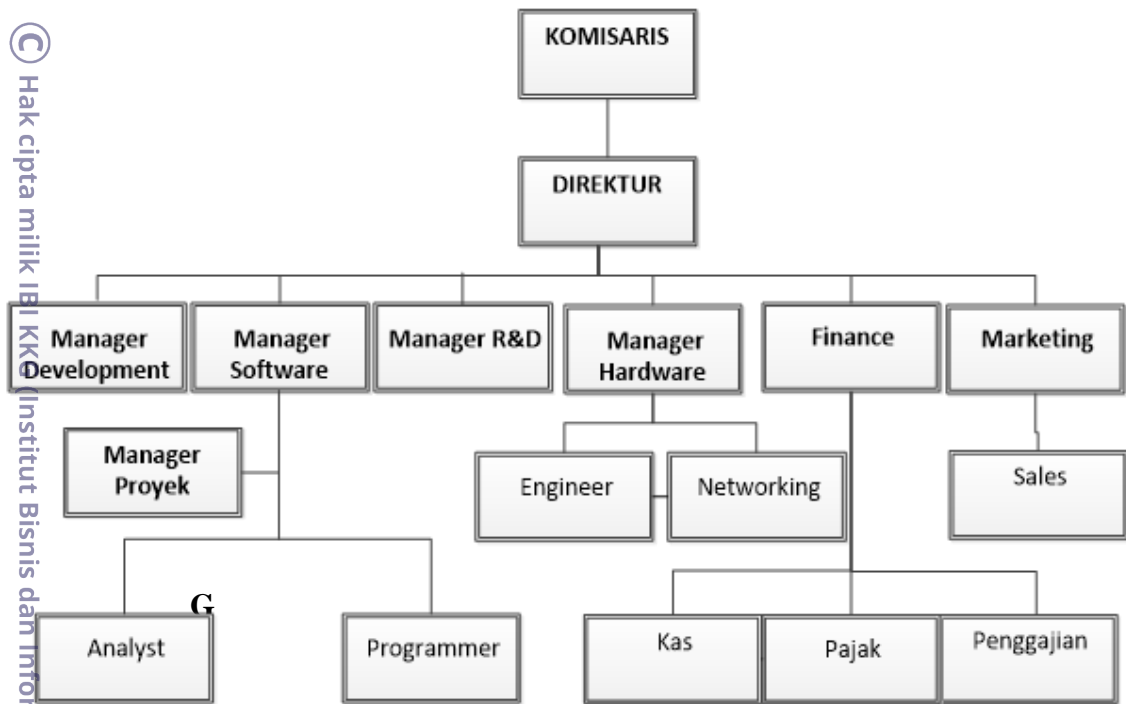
© Hak cipta milik IBI KKG (Institut Bisnis dan Infor

KOMISARIS

DIREKTUR

Manager Development

Manager Software

Manager R&D

Manager Hardware

Finance

Marketing

Manager Proyek

Engineer

Networking

Sales

G

Analyst

Programmer

Kas

Pajak

Penggajian